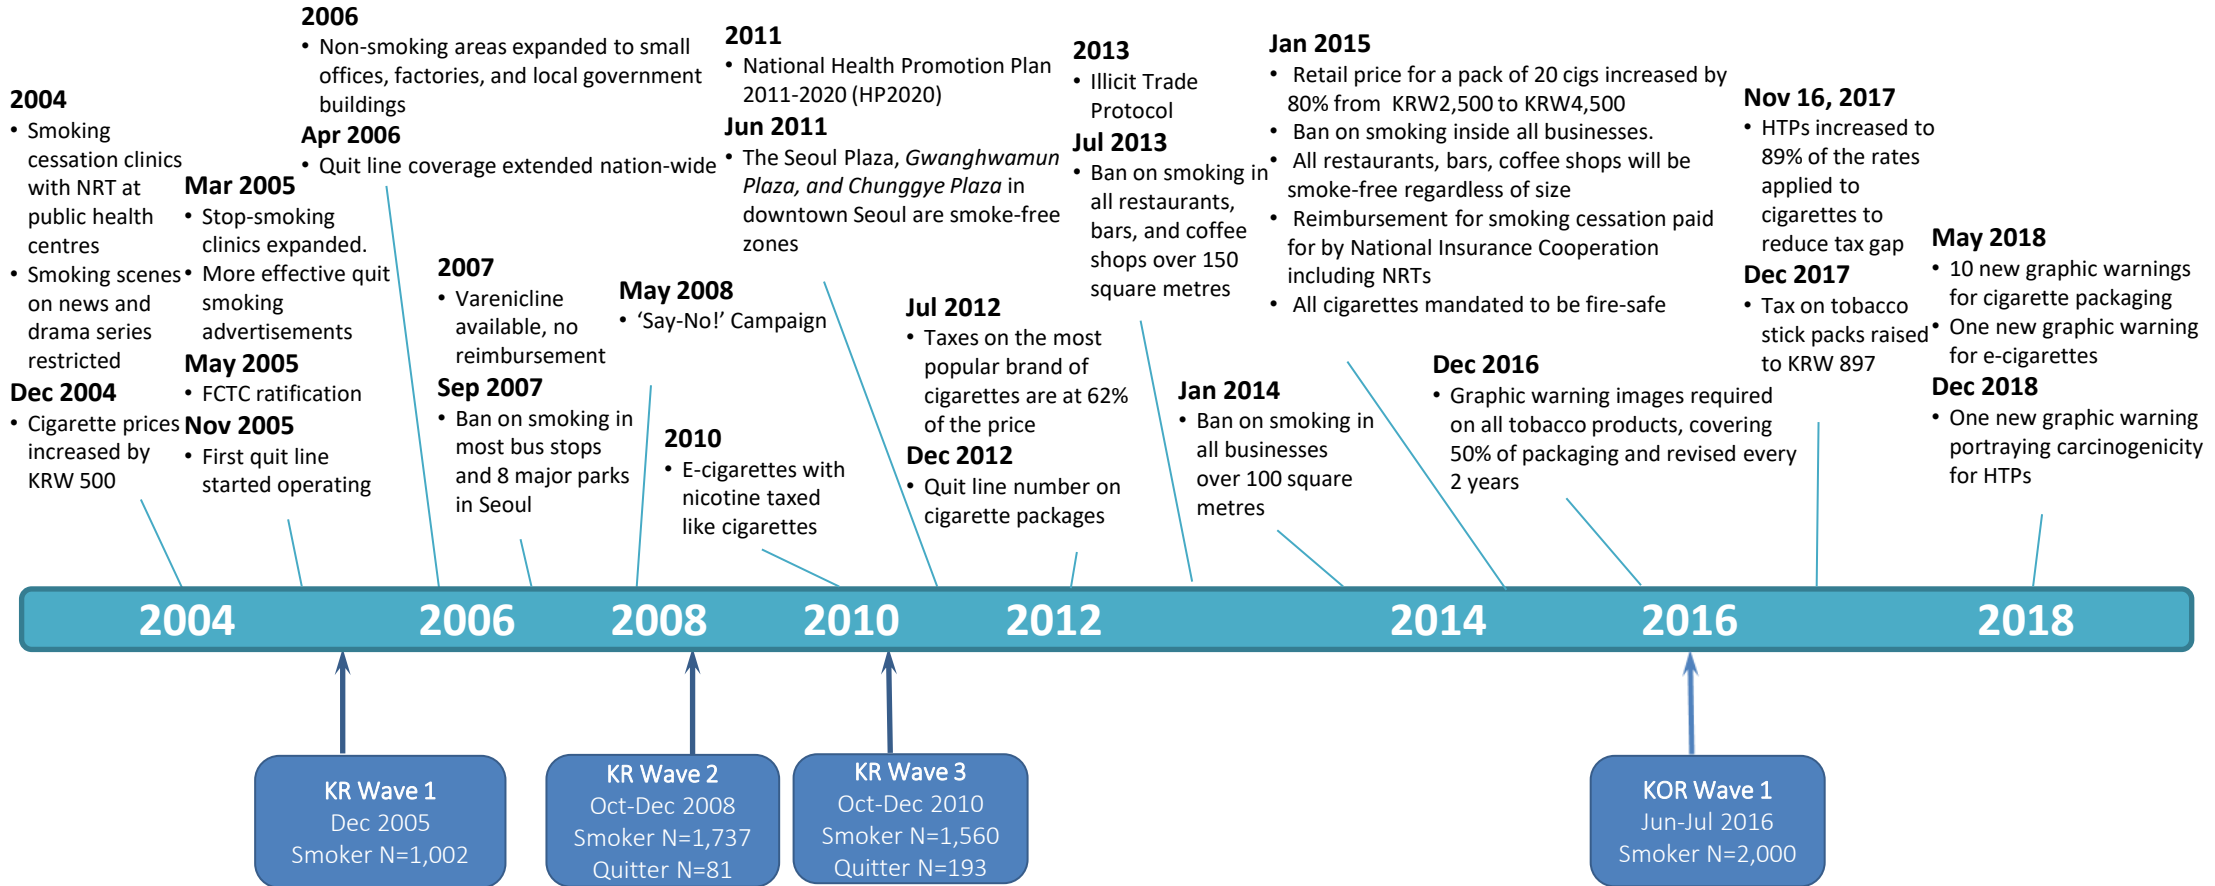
2004
• Smoking cessation clinics with NRT at public health centres
• Smoking scenes on news and drama series restricted

Dec 2004
• Cigarette prices increased by KRW 500

Mar 2005
• Stop-smoking clinics expanded.
• More effective quit smoking advertisements

May 2005
• FCTC ratification

Nov 2005
• First quit line started operating

2006
• Non-smoking areas expanded to small offices, factories, and local government buildings

Apr 2006
• Quit line coverage extended nation-wide

2007
• Varenicline available, no reimbursement

Sep 2007
• Ban on smoking in most bus stops and 8 major parks in Seoul

May 2008
• 'Say-No!' Campaign

2010
• E-cigarettes with nicotine taxed like cigarettes

2011
• National Health Promotion Plan 2011-2020 (HP2020)

Jun 2011
• The Seoul Plaza, *Gwanghwamun Plaza, and Chunggye Plaza* in downtown Seoul are smoke-free zones

Jul 2012
• Taxes on the most popular brand of cigarettes are at 62% of the price

Dec 2012
• Quit line number on cigarette packages

2013
• Illicit Trade Protocol

Jul 2013
• Ban on smoking in all restaurants, bars, and coffee shops over 150 square metres

Jan 2014
• Ban on smoking in all businesses over 100 square metres

Jan 2015
• Retail price for a pack of 20 cigs increased by 80% from KRW2,500 to KRW4,500
• Ban on smoking inside all businesses.
• All restaurants, bars, coffee shops will be smoke-free regardless of size
• Reimbursement for smoking cessation paid for by National Insurance Cooperation including NRTs
• All cigarettes mandated to be fire-safe

Dec 2016
• Graphic warning images required on all tobacco products, covering 50% of packaging and revised every 2 years

Nov 16, 2017
• HTPs increased to 89% of the rates applied to cigarettes to reduce tax gap

Dec 2017
• Tax on tobacco stick packs raised to KRW 897

May 2018
• 10 new graphic warnings for cigarette packaging
• One new graphic warning for e-cigarettes

Dec 2018
• One new graphic warning portraying carcinogenicity for HTPs

2004 2006 2008 2010 2012 2014 2016 2018

KR Wave 1
Dec 2005
Smoker N=1,002

KR Wave 2
Oct-Dec 2008
Smoker N=1,737
Quitter N=81

KR Wave 3
Oct-Dec 2010
Smoker N=1,560
Quitter N=193

KOR Wave 1
Jun-Jul 2016
Smoker N=2,000